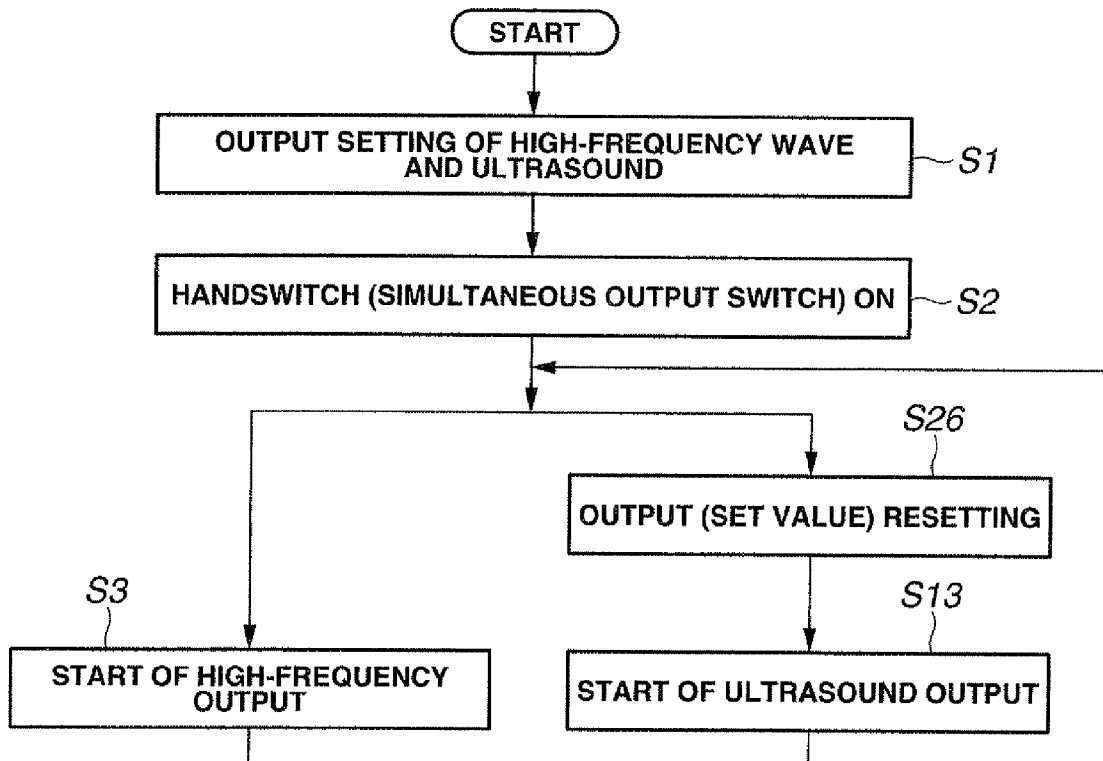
START

OUTPUT SETTING OF HIGH-FREQUENCY WAVE AND ULTRASOUND

S1

HANDSWITCH (SIMULTANEOUS OUTPUT SWITCH) ON

S2

S26

OUTPUT (SET VALUE) RESETTING

S3

S13

START OF HIGH-FREQUENCY OUTPUT

START OF ULTRASOUND OUTPUT